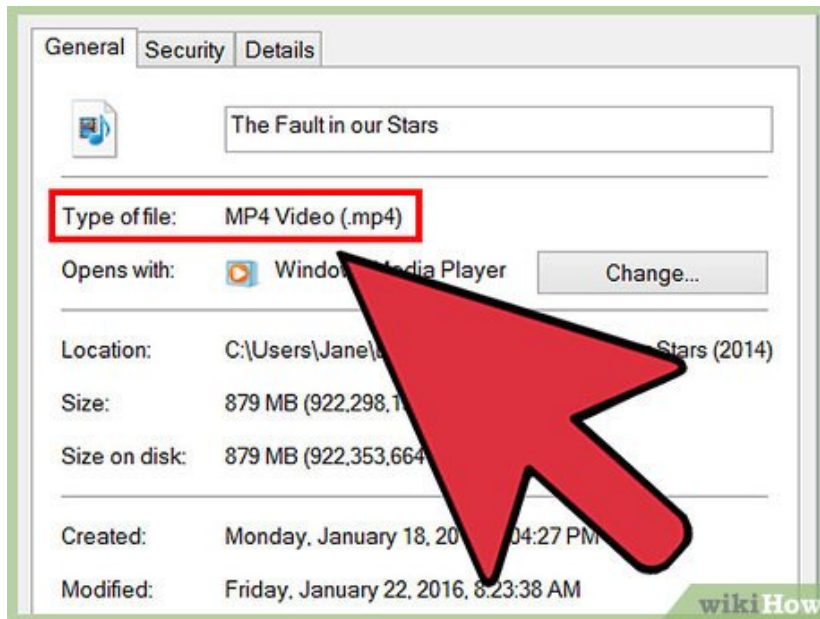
General Security Details

The Fault in our Stars

Type of file: MP4 Video (.mp4)

Opens with: Windo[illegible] Media Player Change...

Location: C:\Users\Jane\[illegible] Stars (2014)

Size: 879 MB (922,298,1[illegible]

Size on disk: 879 MB (922,353,664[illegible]

Created: Monday, January 18, 20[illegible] 04:27 PM

Modified: Friday, January 22, 2016, 8:23:38 AM

wikiHow